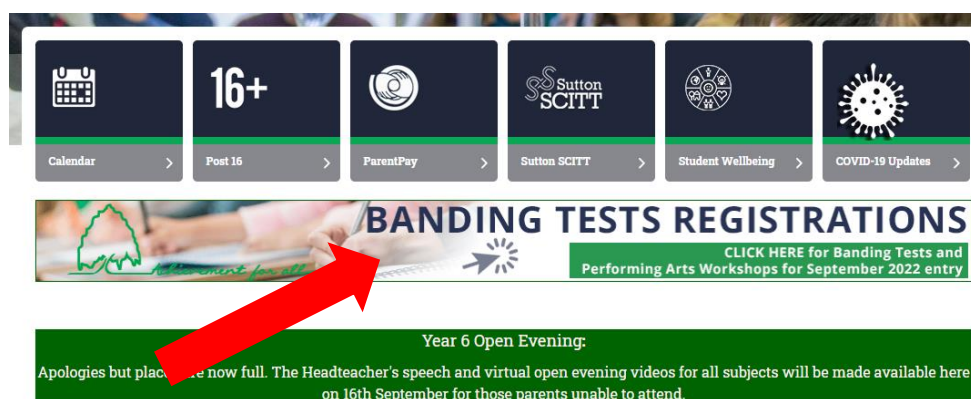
16+

Sutton SCITT

Calendar

Post 16

ParentPay

Sutton SCITT

Student Wellbeing

COVID-19 Updates

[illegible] for all

BANDING TESTS REGISTRATIONS

CLICK HERE for Banding Tests and Performing Arts Workshops for September 2022 entry

Year 6 Open Evening:

Apologies but plac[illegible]e now full. The Headteacher's speech and virtual open evening videos for all subjects will be made available here on 16th September for those parents unable to attend.